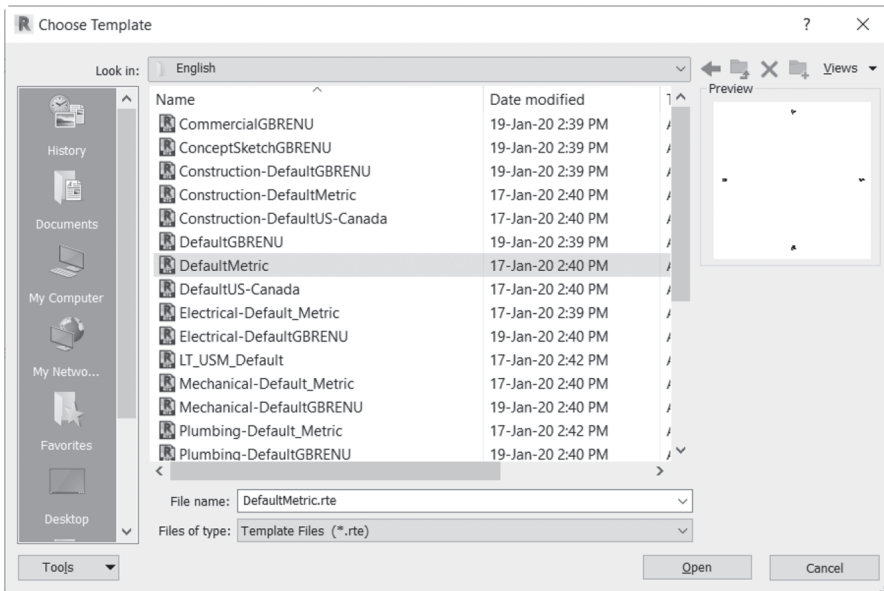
Choose Template

?

Look in: English

Views

Preview

History

Documents

My Computer

My Netwo...

Favorites

Desktop

| Name | Date modified | T |
|---|---|---|
| CommercialGBRENU | 19-Jan-20 2:39 PM | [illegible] |
| ConceptSketchGBRENU | 19-Jan-20 2:39 PM | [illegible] |
| Construction-DefaultGBRENU | 19-Jan-20 2:39 PM | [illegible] |
| Construction-DefaultMetric | 17-Jan-20 2:40 PM | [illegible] |
| Construction-DefaultUS-Canada | 17-Jan-20 2:40 PM | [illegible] |
| DefaultGBRENU | 19-Jan-20 2:39 PM | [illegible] |
| DefaultMetric | 17-Jan-20 2:40 PM | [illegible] |
| DefaultUS-Canada | 17-Jan-20 2:40 PM | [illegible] |
| Electrical-Default_Metric | 17-Jan-20 2:39 PM | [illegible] |
| Electrical-DefaultGBRENU | 19-Jan-20 2:40 PM | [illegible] |
| LT_USM_Default | 17-Jan-20 2:42 PM | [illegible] |
| Mechanical-Default_Metric | 17-Jan-20 2:40 PM | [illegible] |
| Mechanical-DefaultGBRENU | 19-Jan-20 2:40 PM | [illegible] |
| Plumbing-Default_Metric | 17-Jan-20 2:42 PM | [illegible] |
| Plumbing-DefaultGBRENU | 19-Jan-20 2:40 PM | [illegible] |

File name: DefaultMetric.rte

Files of type: Template Files (*.rte)

Tools

Open

Cancel